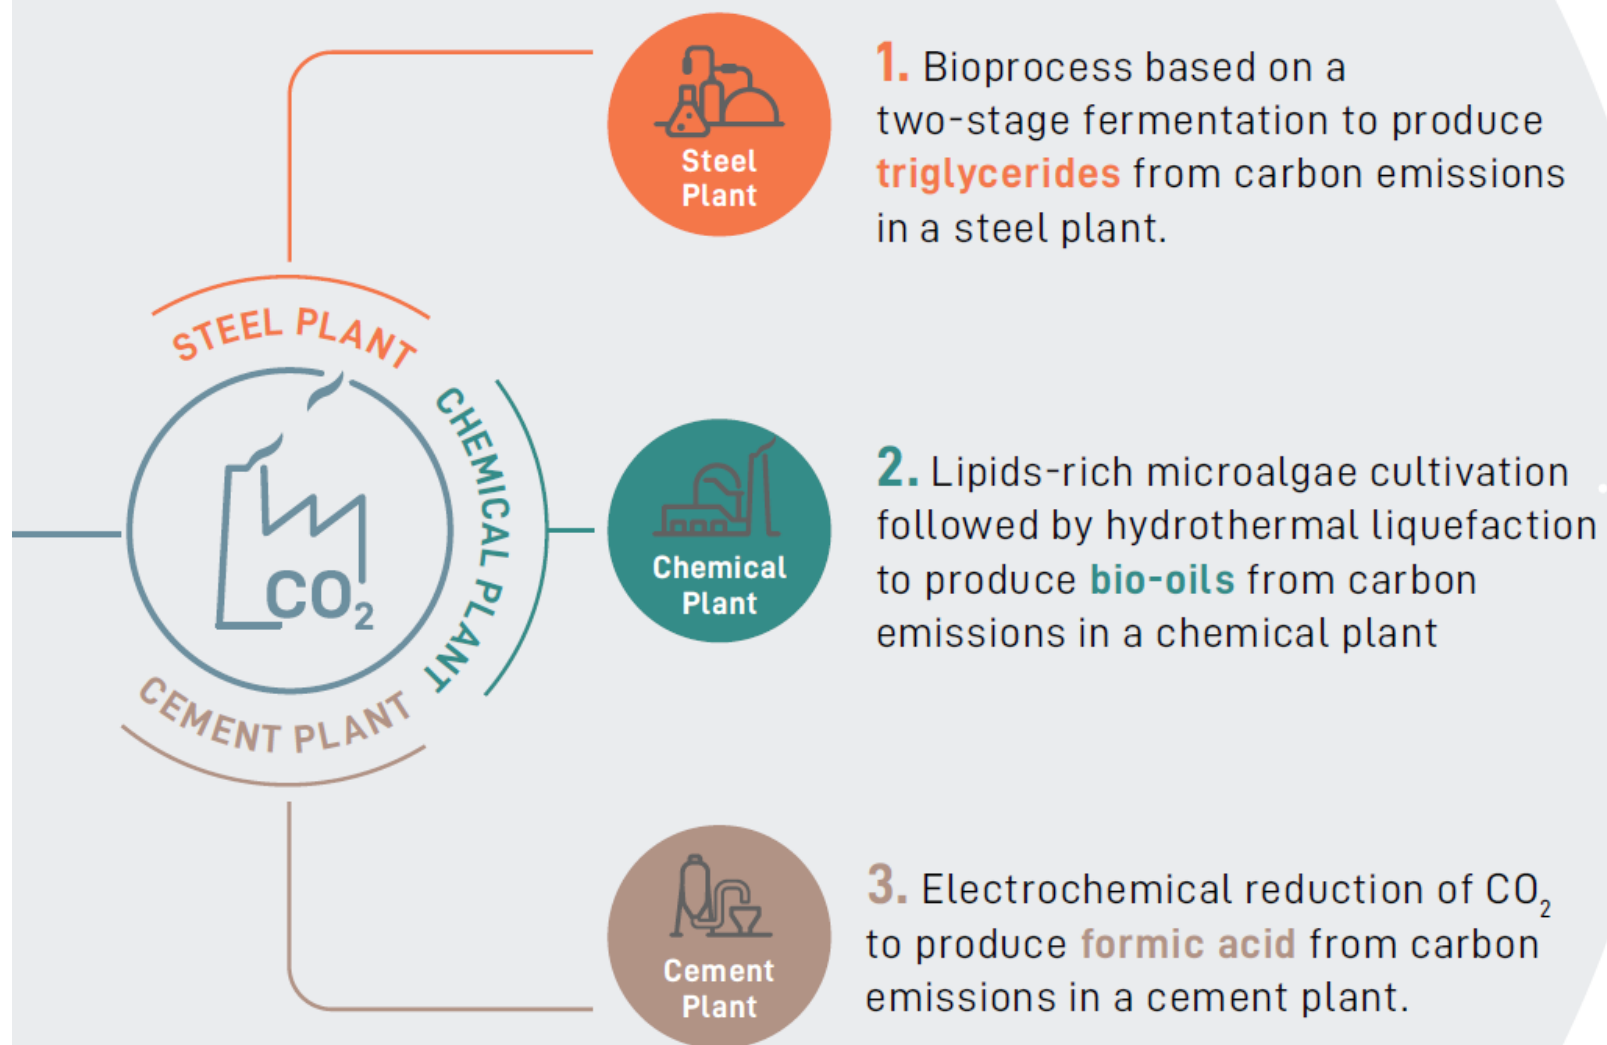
STEEL PLANT

CHEMICAL PLANT

CEMENT PLANT

$CO_2$

Steel Plant

1. Bioprocess based on a two-stage fermentation to produce triglycerides from carbon emissions in a steel plant.

Chemical Plant

2. Lipids-rich microalgae cultivation followed by hydrothermal liquefaction to produce bio-oils from carbon emissions in a chemical plant

Cement Plant

3. Electrochemical reduction of $CO_2$ to produce formic acid from carbon emissions in a cement plant.